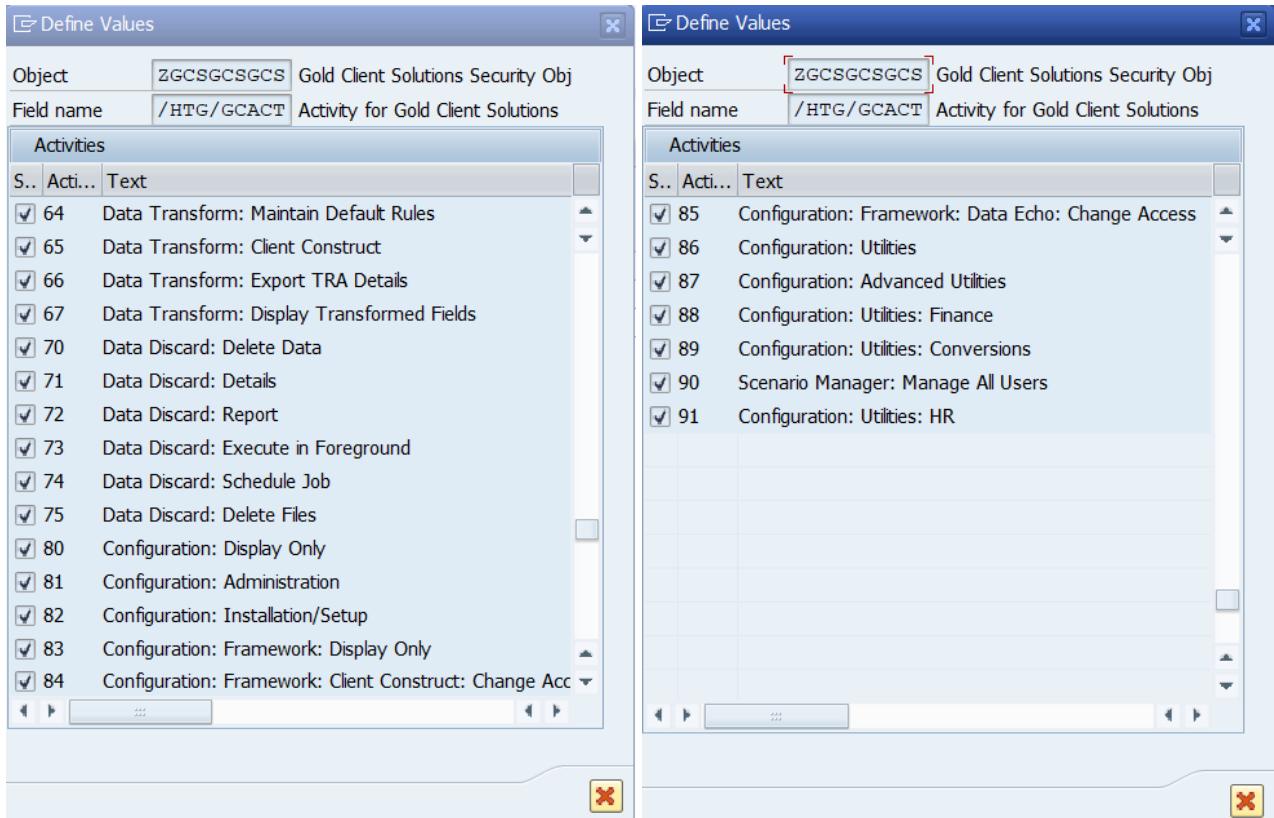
Define Values

| Object | ZGCSGCSGCS | Gold Client Solutions Security Obj |
|---|---|---|
| Field name | /HTG/GCACT | Activity for Gold Client Solutions |

Activities

| S.. | Acti... | Text |
|---|---|---|
| ☑ | 64 | Data Transform: Maintain Default Rules |
| ☑ | 65 | Data Transform: Client Construct |
| ☑ | 66 | Data Transform: Export TRA Details |
| ☑ | 67 | Data Transform: Display Transformed Fields |
| ☑ | 70 | Data Discard: Delete Data |
| ☑ | 71 | Data Discard: Details |
| ☑ | 72 | Data Discard: Report |
| ☑ | 73 | Data Discard: Execute in Foreground |
| ☑ | 74 | Data Discard: Schedule Job |
| ☑ | 75 | Data Discard: Delete Files |
| ☑ | 80 | Configuration: Display Only |
| ☑ | 81 | Configuration: Administration |
| ☑ | 82 | Configuration: Installation/Setup |
| ☑ | 83 | Configuration: Framework: Display Only |
| ☑ | 84 | Configuration: Framework: Client Construct: Change Acc |

Define Values

| Object | ZGCSGCSGCS | Gold Client Solutions Security Obj |
|---|---|---|
| Field name | /HTG/GCACT | Activity for Gold Client Solutions |

Activities

| S.. | Acti... | Text |
|---|---|---|
| ☑ | 85 | Configuration: Framework: Data Echo: Change Access |
| ☑ | 86 | Configuration: Utilities |
| ☑ | 87 | Configuration: Advanced Utilities |
| ☑ | 88 | Configuration: Utilities: Finance |
| ☑ | 89 | Configuration: Utilities: Conversions |
| ☑ | 90 | Scenario Manager: Manage All Users |
| ☑ | 91 | Configuration: Utilities: HR |